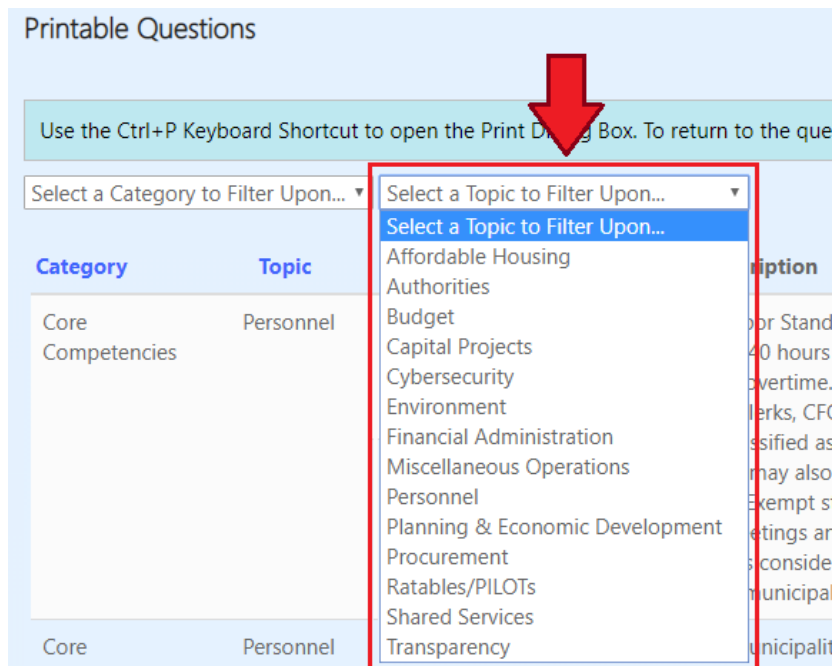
Printable Questions

Use the Ctrl+P Keyboard Shortcut to open the Print D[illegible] Box. To return to the que

Select a Category to Filter Upon...

Select a Topic to Filter Upon...

Select a Topic to Filter Upon...
Affordable Housing
Authorities
Budget
Capital Projects
Cybersecurity
Environment
Financial Administration
Miscellaneous Operations
Personnel
Planning & Economic Development
Procurement
Ratables/PILOTs
Shared Services
Transparency

| Category | Topic | ription |
|---|---|---|
| Core Competencies | Personnel | or Stand 40 hours overtime. lerks, CF sified as may also Exempt s etings ar considе nicipal |
| Core | Personnel | nicipalit |